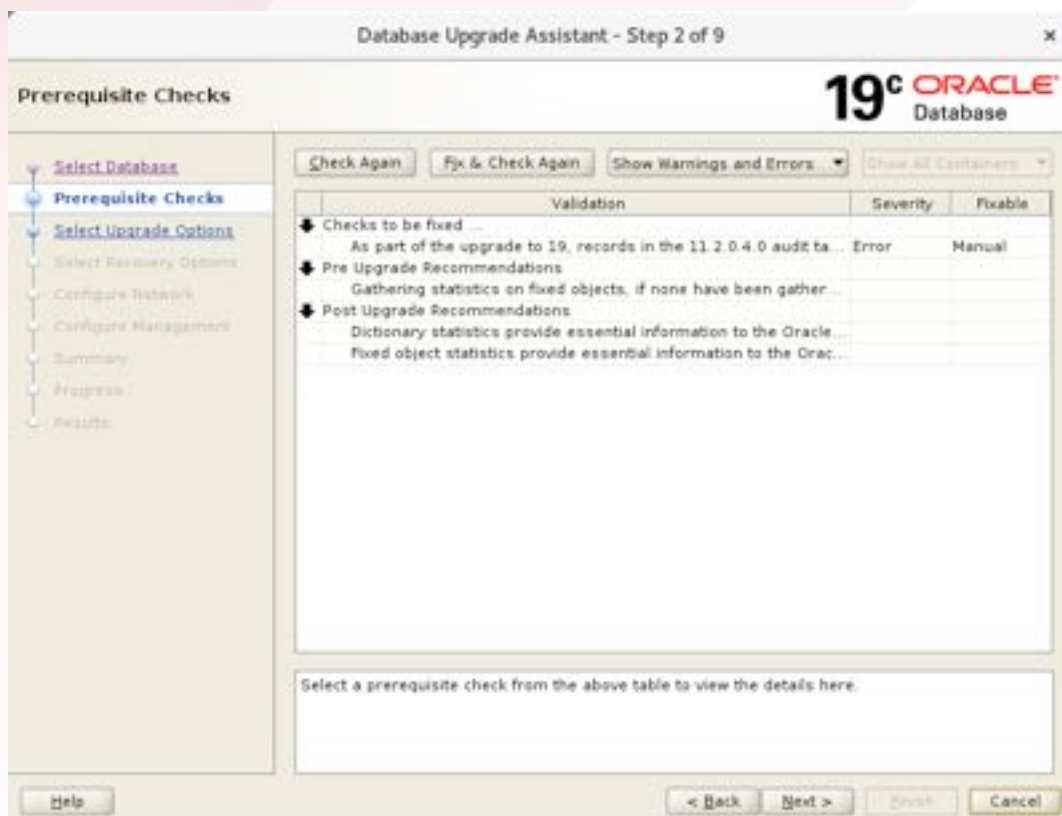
Database Upgrade Assistant - Step 2 of 9

Prerequisite Checks

19c ORACLE Database

Select Database
Prerequisite Checks
Select Upgrade Options
Select Recovery Options
Configure Network
Configure Management
Summary
Progress
Results

Check Again | Fix & Check Again | Show Warnings and Errors | Show All Containers

| Validation | Severity | Fixable |
|---|---|---|
| Checks to be fixed ... | | |
| As part of the upgrade to 19, records in the 11.2.0.4.0 audit ta... | Error | Manual |
| Pre Upgrade Recommendations | | |
| Gathering statistics on fixed objects, if none have been gather... | | |
| Post Upgrade Recommendations | | |
| Dictionary statistics provide essential information to the Oracle... | | |
| Fixed object statistics provide essential information to the Orac... | | |

Select a prerequisite check from the above table to view the details here.

Help

< Back  Next >  Finish  Cancel